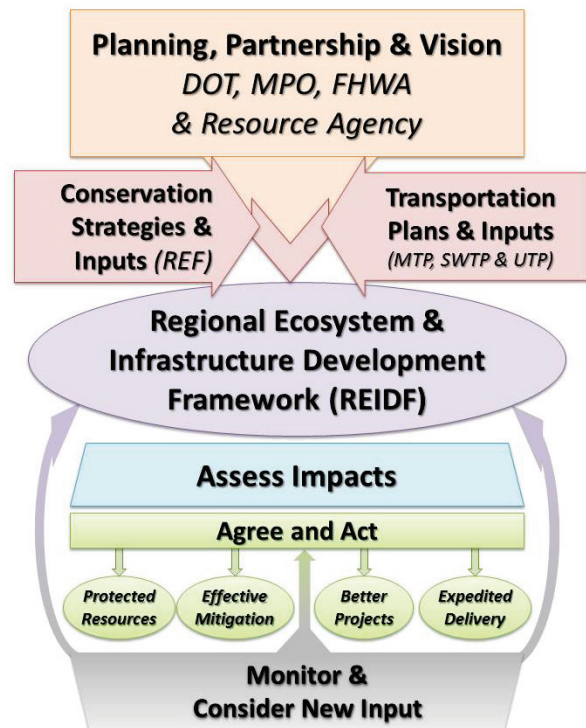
Planning, Partnership & Vision
DOT, MPO, FHWA
& Resource Agency

Conservation Strategies & Inputs (REF)

Transportation Plans & Inputs
(MTP, SWTP & UTP)

Regional Ecosystem & Infrastructure Development Framework (REIDF)

Assess Impacts

Agree and Act

Protected Resources

Effective Mitigation

Better Projects

Expedited Delivery

Monitor & Consider New Input